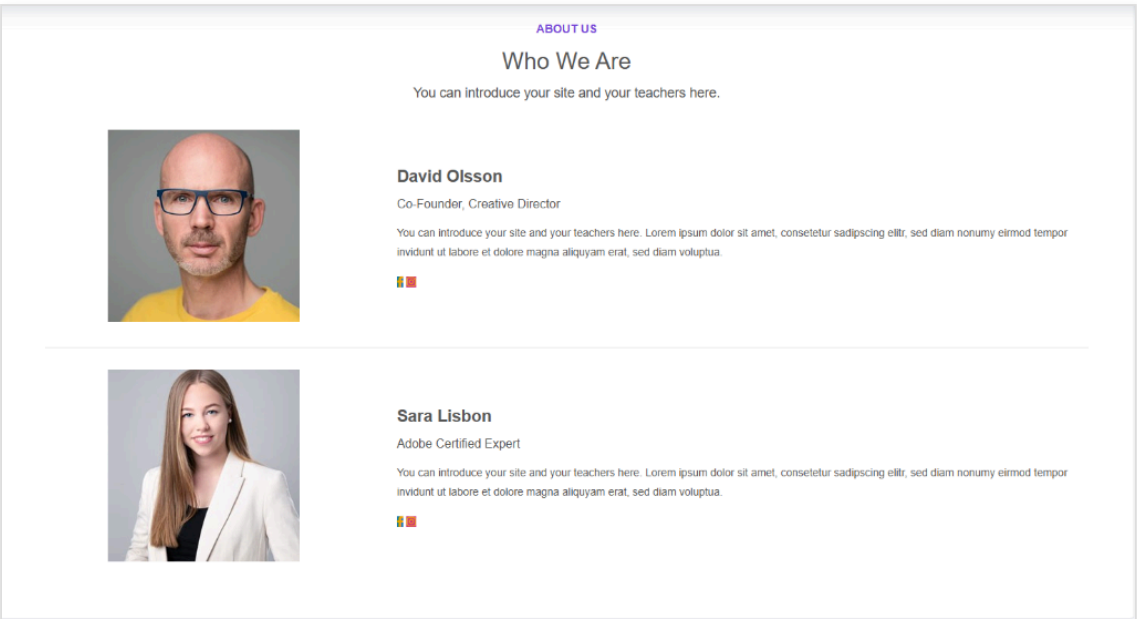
ABOUT US

Who We Are

You can introduce your site and your teachers here.

David Olsson

Co-Founder, Creative Director

You can introduce your site and your teachers here. Lorem ipsum dolor sit amet, consetetur sadipscing elitr, sed diam nonumy eirmod tempor invidunt ut labore et dolore magna aliquyam erat, sed diam voluptua.

Sara Lisbon

Adobe Certified Expert

You can introduce your site and your teachers here. Lorem ipsum dolor sit amet, consetetur sadipscing elitr, sed diam nonumy eirmod tempor invidunt ut labore et dolore magna aliquyam erat, sed diam voluptua.